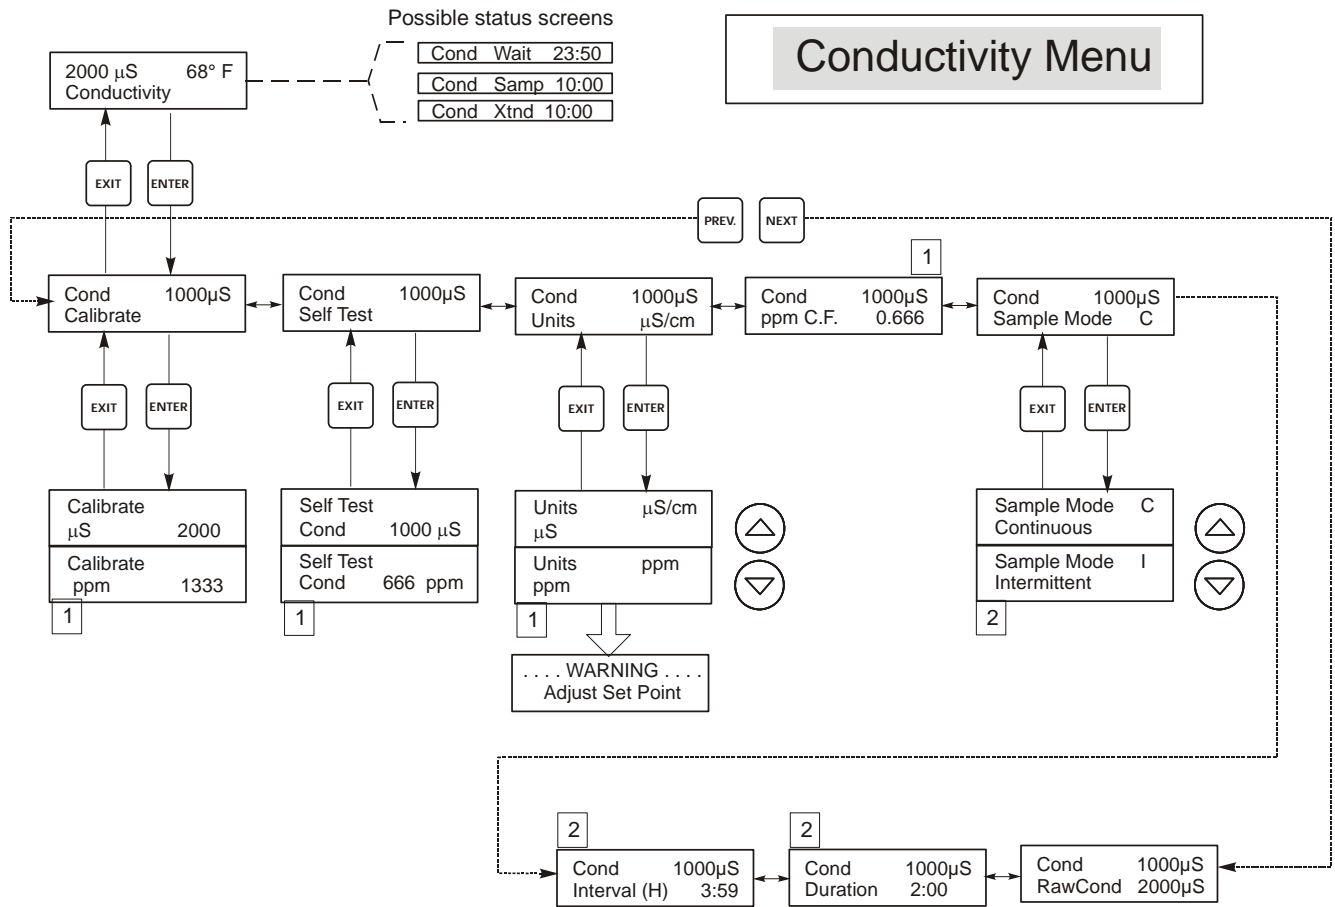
Possible status screens

Conductivity Menu

2000 µS 68° F
Conductivity

Cond Wait 23:50

Cond Samp 10:00

Cond Xtnd 10:00

EXIT

ENTER

PREV.

NEXT

1

Cond 1000µS
Calibrate

Cond 1000µS
Self Test

Cond 1000µS
Units µS/cm

Cond 1000µS
ppm C.F. 0.666

Cond 1000µS
Sample Mode C

EXIT

ENTER

EXIT

ENTER

EXIT

ENTER

EXIT

ENTER

Calibrate
µS 2000

Calibrate
ppm 1333

1

Self Test
Cond 1000 µS

Self Test
Cond 666 ppm

1

Units µS/cm
µS

Units ppm
ppm

1

. . . . WARNING . . . .
Adjust Set Point

Sample Mode C
Continuous

Sample Mode I
Intermittent

2

2

Cond 1000µS
Interval (H) 3:59

2

Cond 1000µS
Duration 2:00

Cond 1000µS
RawCond 2000µS